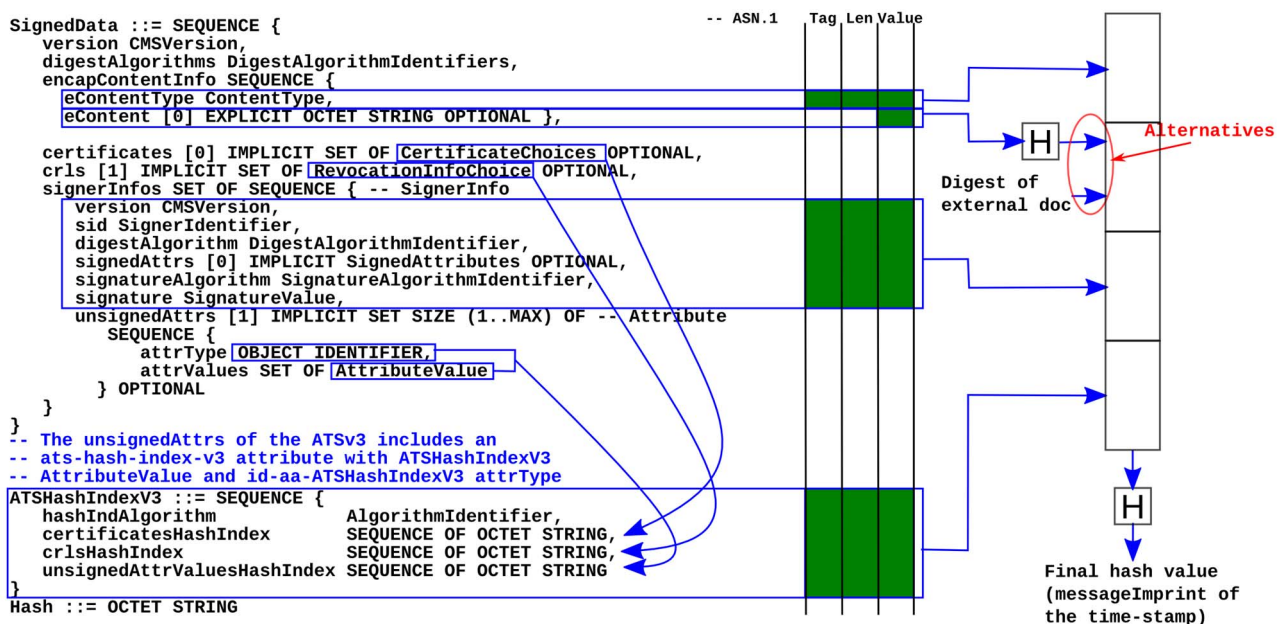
SignedData ::= SEQUENCE {
version CMSVersion,
digestAlgorithms DigestAlgorithmIdentifiers,
encapContentInfo SEQUENCE {
eContentType ContentType,
eContent [0] EXPLICIT OCTET STRING OPTIONAL },

certificates [0] IMPLICIT SET OF CertificateChoices OPTIONAL,
crls [1] IMPLICIT SET OF RevocationInfoChoice OPTIONAL,
signerInfos SET OF SEQUENCE { -- SignerInfo
version CMSVersion,
sid SignerIdentifier,
digestAlgorithm DigestAlgorithmIdentifier,
signedAttrs [0] IMPLICIT SignedAttributes OPTIONAL,
signatureAlgorithm SignatureAlgorithmIdentifier,
signature SignatureValue,
unsignedAttrs [1] IMPLICIT SET SIZE (1..MAX) OF -- Attribute
SEQUENCE {
attrType OBJECT IDENTIFIER,
attrValues SET OF AttributeValue
} OPTIONAL
}
}
-- The unsignedAttrs of the ATSv3 includes an
-- ats-hash-index-v3 attribute with ATSHashIndexV3
-- AttributeValue and id-aa-ATSHashIndexV3 attrType
ATSHashIndexV3 ::= SEQUENCE {
hashIndAlgorithm AlgorithmIdentifier,
certificatesHashIndex SEQUENCE OF OCTET STRING,
crlsHashIndex SEQUENCE OF OCTET STRING,
unsignedAttrValuesHashIndex SEQUENCE OF OCTET STRING
}
Hash ::= OCTET STRING

-- ASN.1 Tag Len Value

H
Alternatives
Digest of external doc

H
Final hash value (messageImprint of the time-stamp)